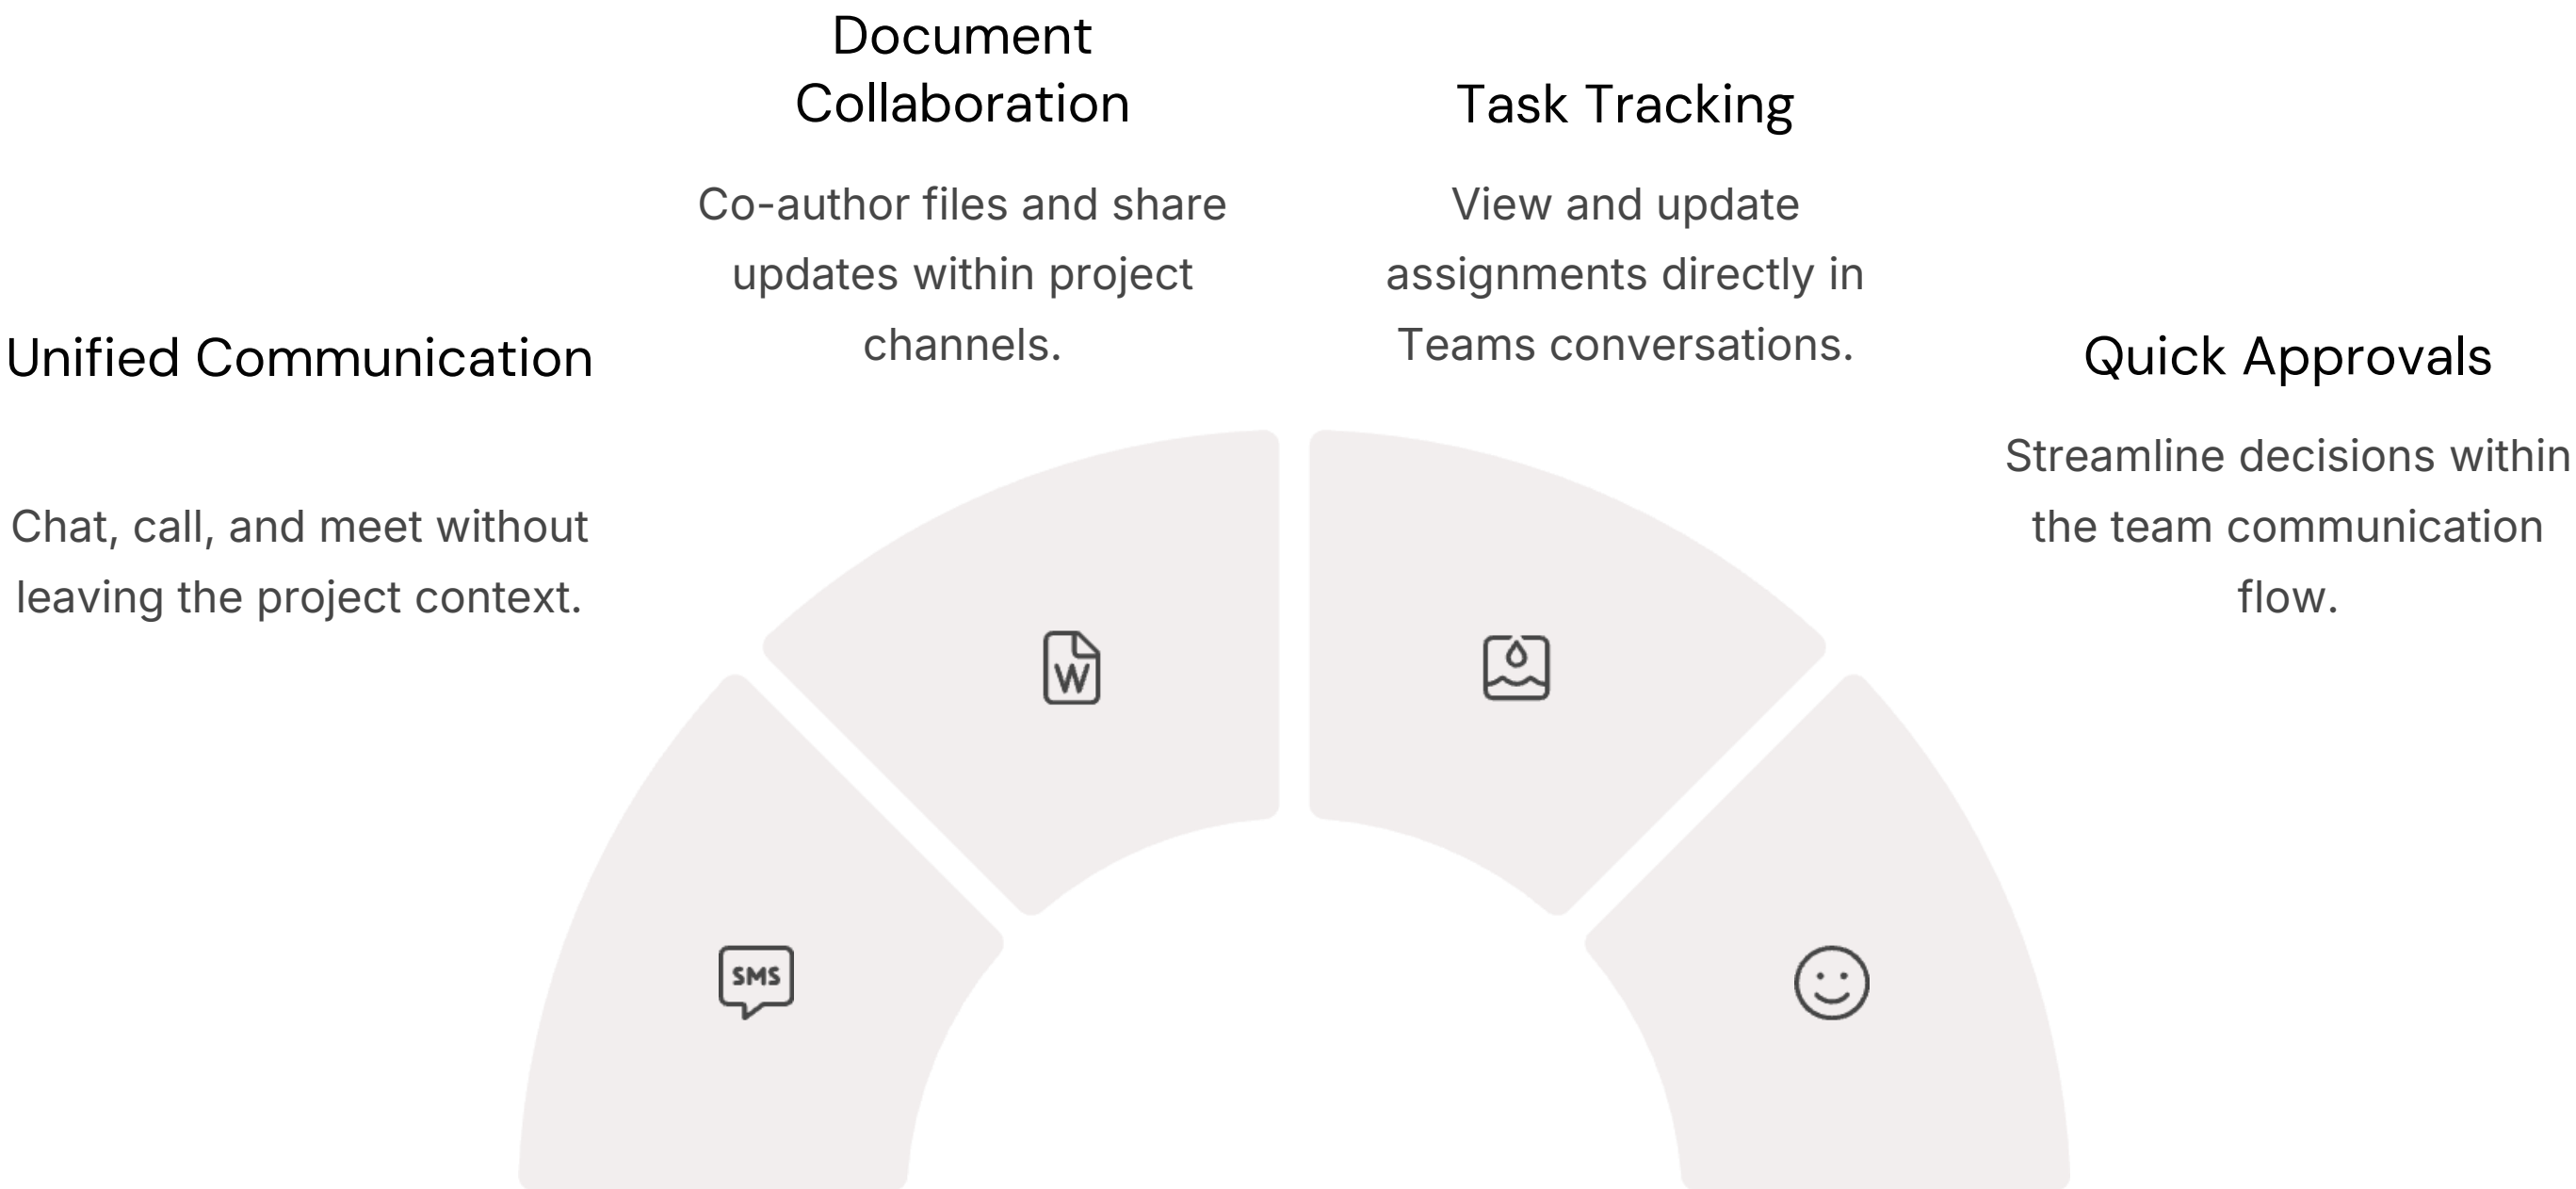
Unified Communication

Chat, call, and meet without leaving the project context.

Document Collaboration

Co-author files and share updates within project channels.

Task Tracking

View and update assignments directly in Teams conversations.

Quick Approvals

Streamline decisions within the team communication flow.

W

SMS